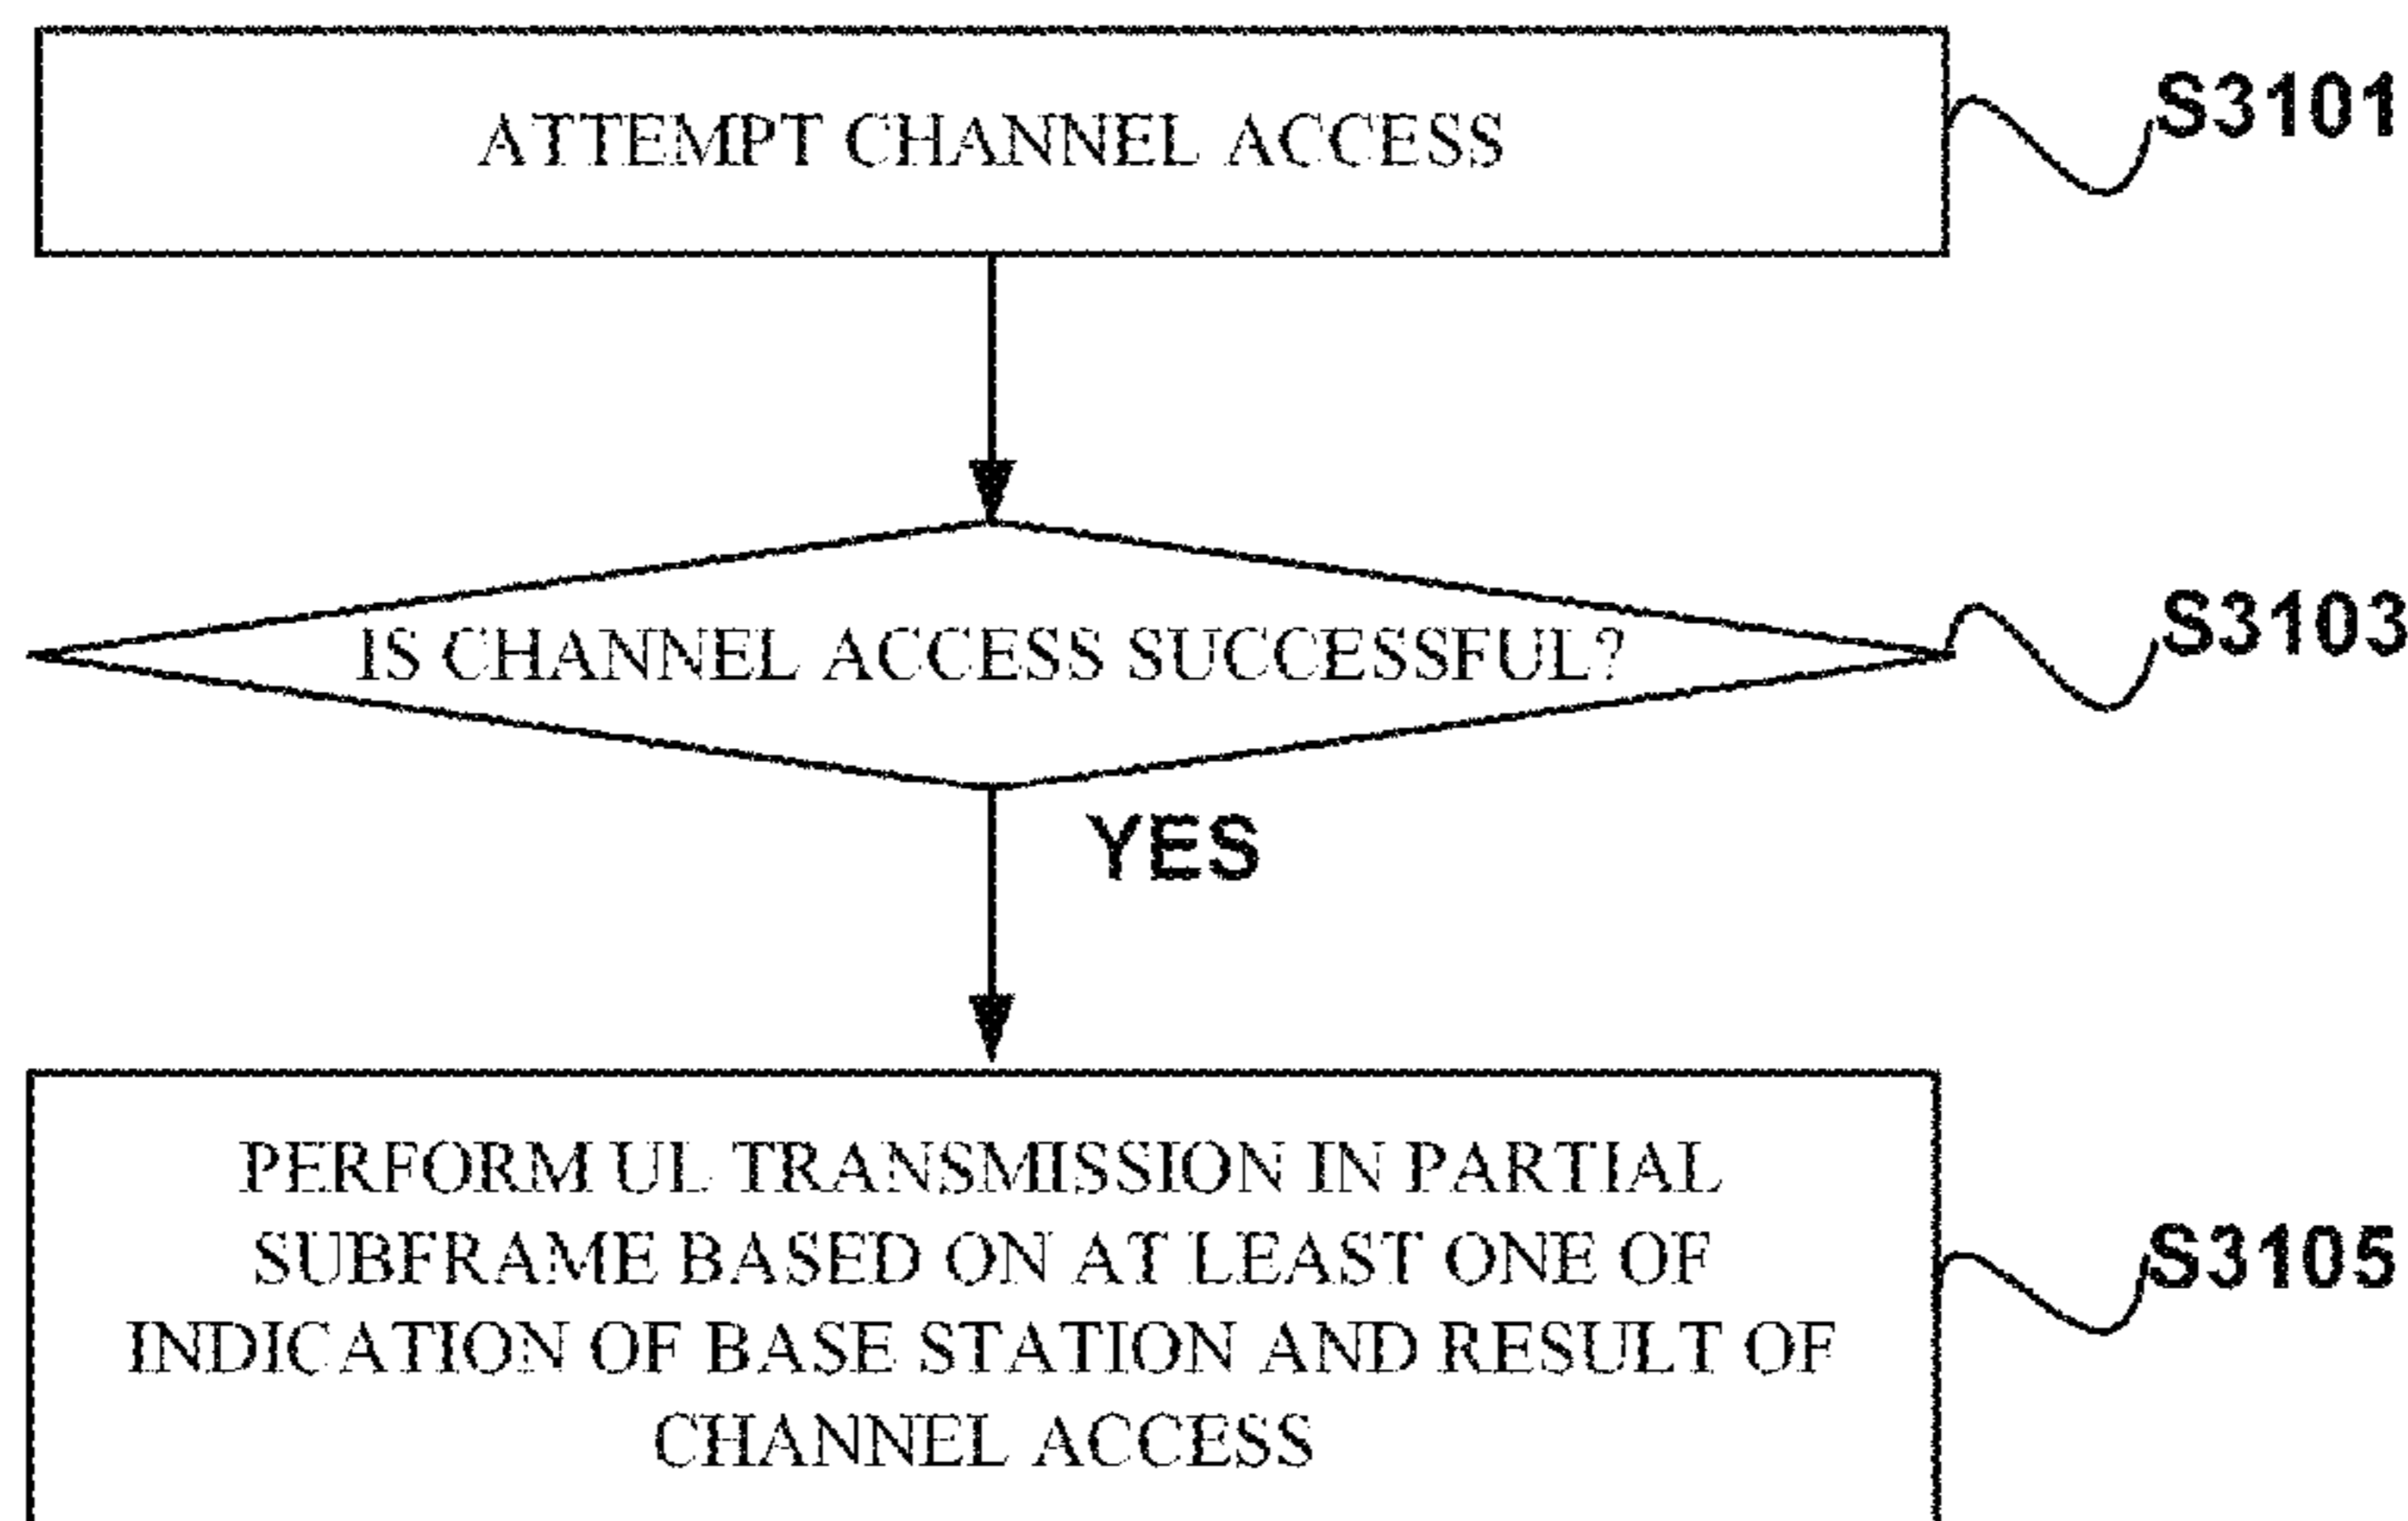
ATTEMPT CHANNEL ACCESS

S3101

IS CHANNEL ACCESS SUCCESSFUL?

S3103

YES

PERFORM UL TRANSMISSION IN PARTIAL SUBFRAME BASED ON AT LEAST ONE OF INDICATION OF BASE STATION AND RESULT OF CHANNEL ACCESS

S3105